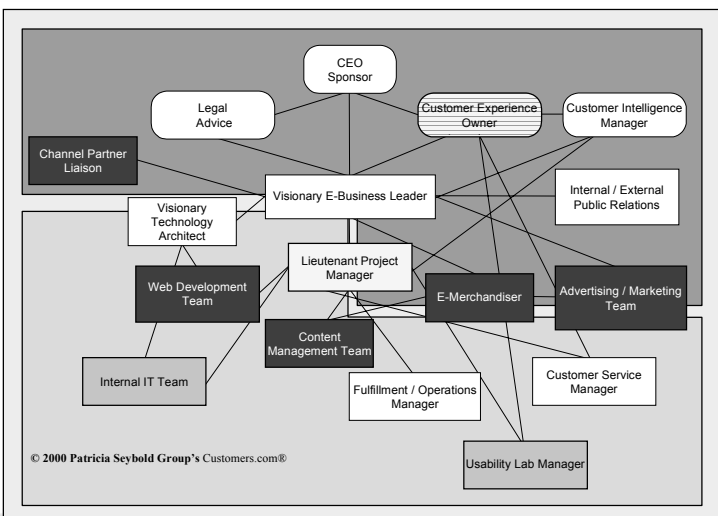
CEO Sponsor

Legal Advice

Customer Experience Owner

Customer Intelligence Manager

Channel Partner Liaison

Visionary E-Business Leader

Internal / External Public Relations

Visionary Technology Architect

Lieutenant Project Manager

Web Development Team

E-Merchandiser

Advertising / Marketing Team

Content Management Team

Internal IT Team

Customer Service Manager

Fulfillment / Operations Manager

© 2000 Patricia Seybold Group's Customers.com®

Usability Lab Manager